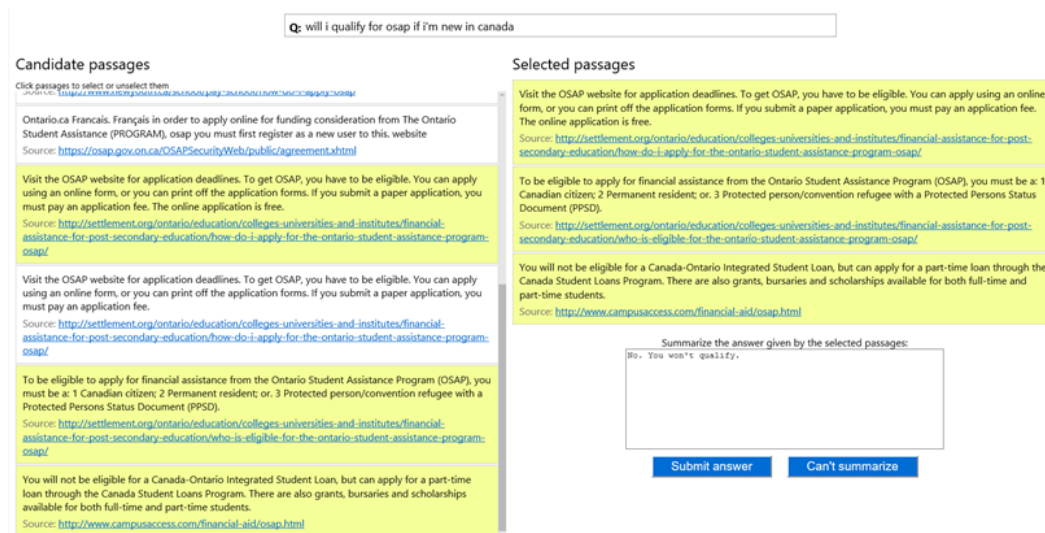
Q: will i qualify for osap if i'm new in canada

Candidate passages

Click passages to select or unselect them

Source: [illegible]

Ontario.ca Francais. Français in order to apply online for funding consideration from The Ontario Student Assistance (PROGRAM), osap you must first register as a new user to this. website

Source: https://osap.gov.on.ca/OSAPSecurityWeb/public/agreement.xhtml

Visit the OSAP website for application deadlines. To get OSAP, you have to be eligible. You can apply using an online form, or you can print off the application forms. If you submit a paper application, you must pay an application fee. The online application is free.

Source: http://settlement.org/ontario/education/colleges-universities-and-institutes/financial-assistance-for-post-secondary-education/how-do-i-apply-for-the-ontario-student-assistance-program-osap/

Visit the OSAP website for application deadlines. To get OSAP, you have to be eligible. You can apply using an online form, or you can print off the application forms. If you submit a paper application, you must pay an application fee.

Source: http://settlement.org/ontario/education/colleges-universities-and-institutes/financial-assistance-for-post-secondary-education/how-do-i-apply-for-the-ontario-student-assistance-program-osap/

To be eligible to apply for financial assistance from the Ontario Student Assistance Program (OSAP), you must be a: 1 Canadian citizen; 2 Permanent resident; or. 3 Protected person/convention refugee with a Protected Persons Status Document (PPSD).

Source: http://settlement.org/ontario/education/colleges-universities-and-institutes/financial-assistance-for-post-secondary-education/who-is-eligible-for-the-ontario-student-assistance-program-osap/

You will not be eligible for a Canada-Ontario Integrated Student Loan, but can apply for a part-time loan through the Canada Student Loans Program. There are also grants, bursaries and scholarships available for both full-time and part-time students.

Source: http://www.campusaccess.com/financial-aid/osap.html

Selected passages

Visit the OSAP website for application deadlines. To get OSAP, you have to be eligible. You can apply using an online form, or you can print off the application forms. If you submit a paper application, you must pay an application fee. The online application is free.

Source: http://settlement.org/ontario/education/colleges-universities-and-institutes/financial-assistance-for-post-secondary-education/how-do-i-apply-for-the-ontario-student-assistance-program-osap/

To be eligible to apply for financial assistance from the Ontario Student Assistance Program (OSAP), you must be a: 1 Canadian citizen; 2 Permanent resident; or. 3 Protected person/convention refugee with a Protected Persons Status Document (PPSD).

Source: http://settlement.org/ontario/education/colleges-universities-and-institutes/financial-assistance-for-post-secondary-education/who-is-eligible-for-the-ontario-student-assistance-program-osap/

You will not be eligible for a Canada-Ontario Integrated Student Loan, but can apply for a part-time loan through the Canada Student Loans Program. There are also grants, bursaries and scholarships available for both full-time and part-time students.

Source: http://www.campusaccess.com/financial-aid/osap.html

Summarize the answer given by the selected passages:

No. You won't qualify.

Submit answer

Can't summarize